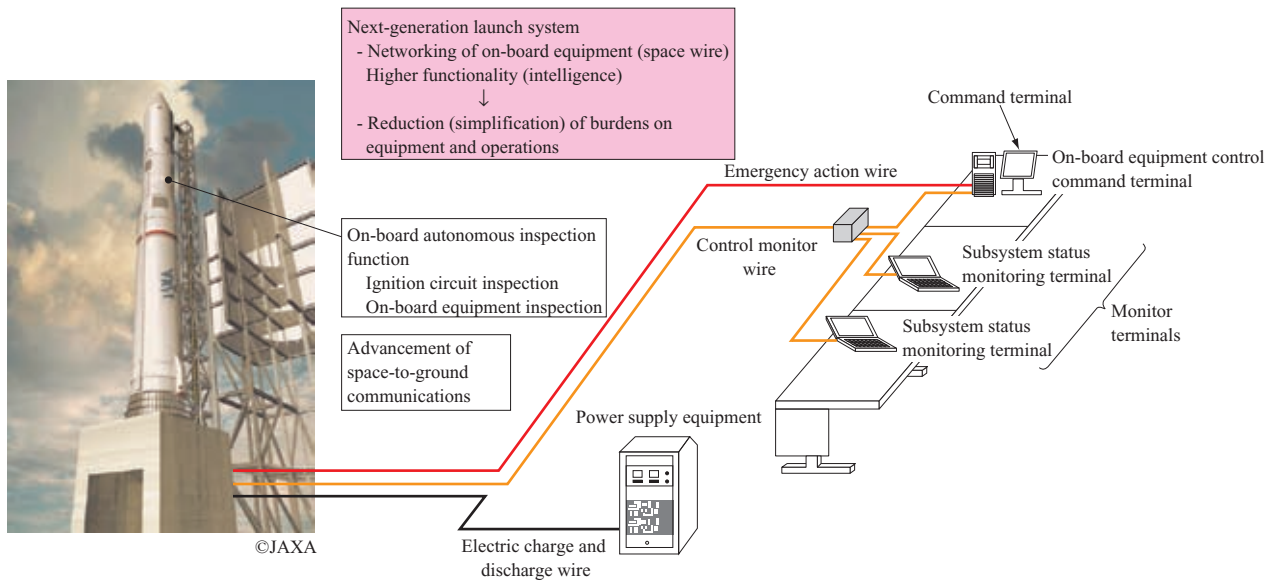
Next-generation launch system
- Networking of on-board equipment (space wire)
Higher functionality (intelligence)
↓
- Reduction (simplification) of burdens on equipment and operations

Command terminal

On-board equipment control command terminal

Emergency action wire

On-board autonomous inspection function
Ignition circuit inspection
On-board equipment inspection

Control monitor wire

Subsystem status monitoring terminal

Subsystem status monitoring terminal

Monitor terminals

Advancement of space-to-ground communications

Power supply equipment

©JAXA

Electric charge and discharge wire